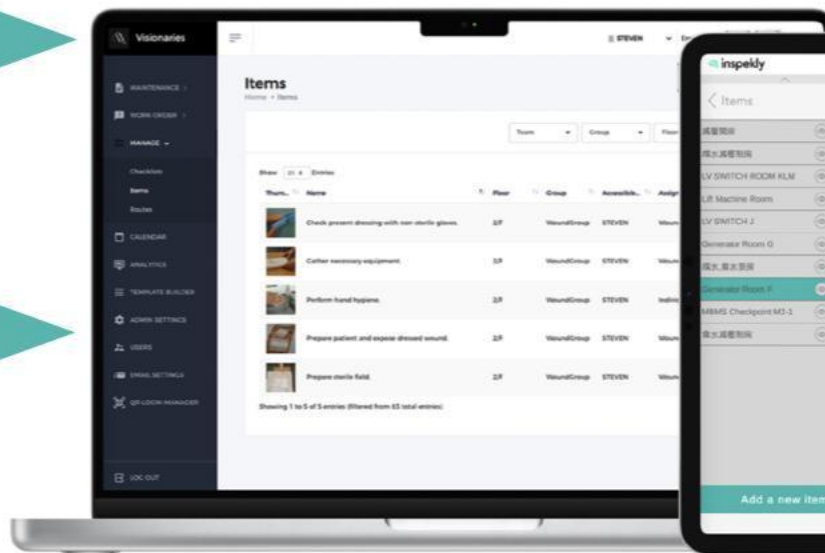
Visionaries

MAINTENANCE >
WORK ORDER >
MANAGE
Checklists
Items
Routes
CALENDAR
ANALYTICS
TEMPLATE BUILDER
ADMIN SETTINGS
USERS
EMAIL SETTINGS
QR CODE MANAGER
LOG OUT

STEVEN

Items
Home > Items

Team
Group
Floor

Show 25 Entries

| Thum... | Name | Floor | Group | Accessible... | Assign |
|---|---|---|---|---|---|
| | Check present dressing with non sterile gloves | 2/F | WoundGroup | STEVEN | Woun |
| | Gather necessary equipment | 2/F | WoundGroup | STEVEN | Woun |
| | Perform hand hygiene | 2/F | WoundGroup | STEVEN | Indivi |
| | Prepare patient and expose dressed wound | 2/F | WoundGroup | STEVEN | Woun |
| | Prepare sterile field | 2/F | WoundGroup | STEVEN | Woun |

Showing 1 to 5 of 5 entries (filtered from 55 total entries)

inspekly
Items
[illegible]
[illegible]
LV SWITCH ROOM KLM
Lift Machine Room
LV SWITCH J
Generator Room G
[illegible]
Generator Room F
MBMS Checkpoint M3-1
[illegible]
Add a new item